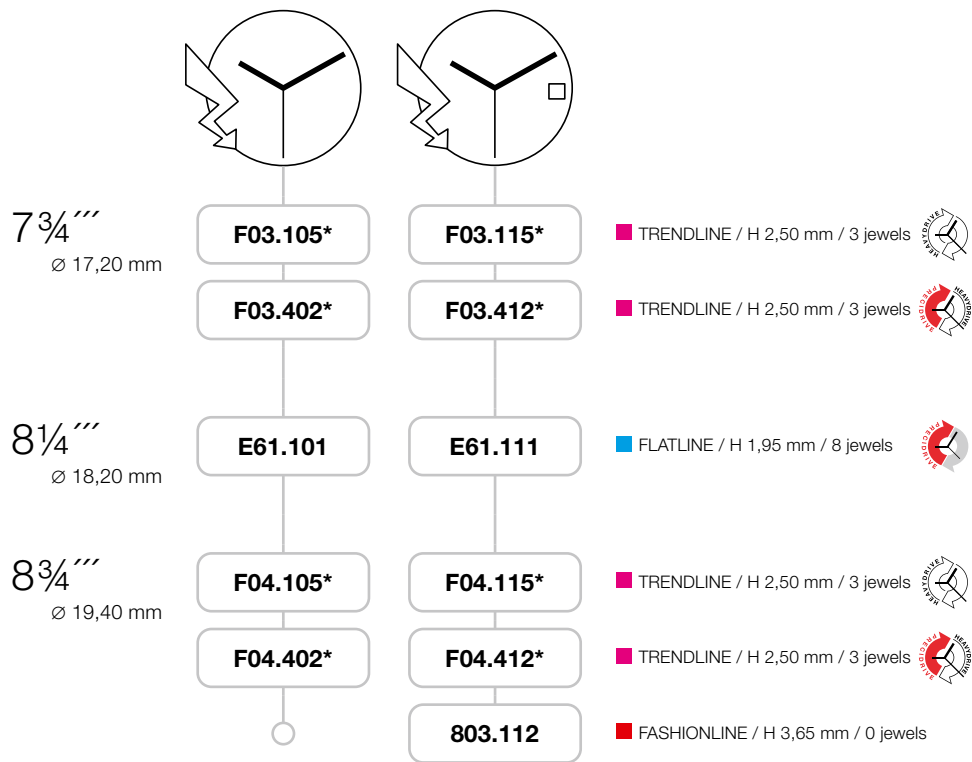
$7\frac{3}{4}'''$
⌀ 17,20 mm

F03.105*
F03.115*
TRENDLINE / H 2,50 mm / 3 jewels
HEAVYDRIVE

F03.402*
F03.412*
TRENDLINE / H 2,50 mm / 3 jewels
PRECIDRIVE HEAVYDRIVE

$8\frac{1}{4}'''$
⌀ 18,20 mm

E61.101
E61.111
FLATLINE / H 1,95 mm / 8 jewels
PRECIDRIVE

$8\frac{3}{4}'''$
⌀ 19,40 mm

F04.105*
F04.115*
TRENDLINE / H 2,50 mm / 3 jewels
HEAVYDRIVE

F04.402*
F04.412*
TRENDLINE / H 2,50 mm / 3 jewels
PRECIDRIVE HEAVYDRIVE

803.112
FASHIONLINE / H 3,65 mm / 0 jewels